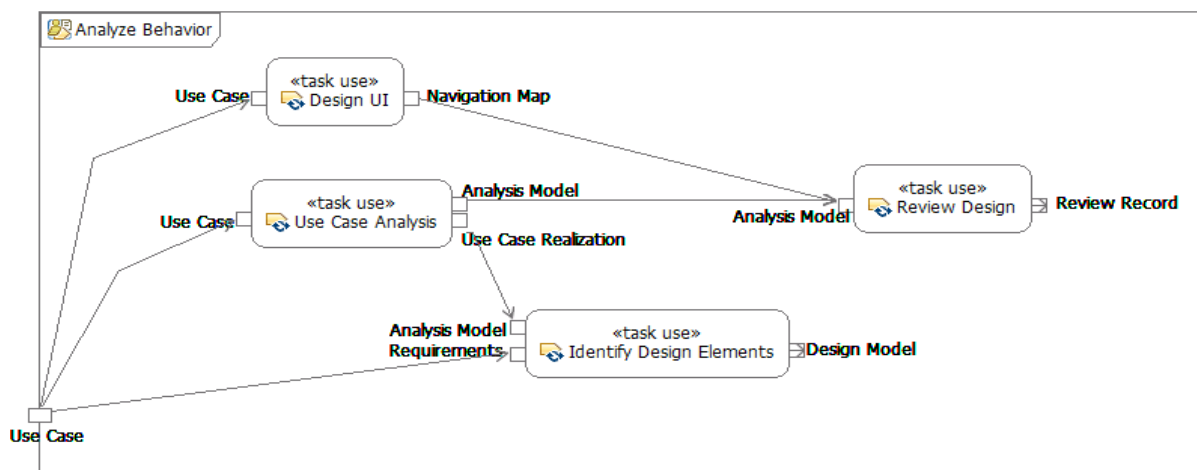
Analyze Behavior

Use Case
«task use»
Design UI
Navigation Map

Use Case
«task use»
Use Case Analysis
Analysis Model
Use Case Realization

Analysis Model
«task use»
Review Design
Review Record

Analysis Model
Requirements
«task use»
Identify Design Elements
Design Model

Use Case